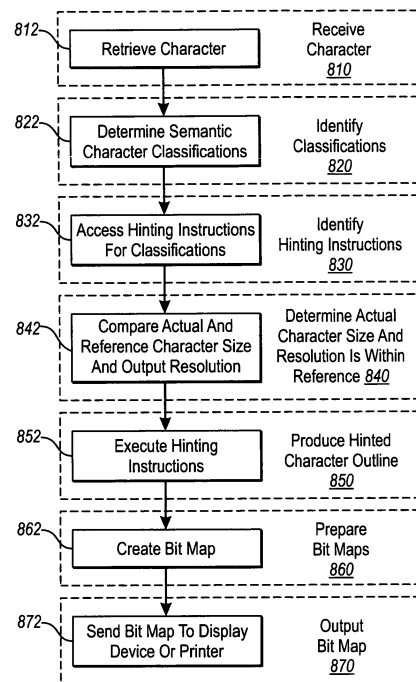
812
Retrieve Character
Receive Character
810

822
Determine Semantic Character Classifications
Identify Classifications
820

832
Access Hinting Instructions For Classifications
Identify Hinting Instructions
830

842
Compare Actual And Reference Character Size And Output Resolution
Determine Actual Character Size And Resolution Is Within Reference 840

852
Execute Hinting Instructions
Produce Hinted Character Outline
850

862
Create Bit Map
Prepare Bit Maps
860

872
Send Bit Map To Display Device Or Printer
Output Bit Map
870